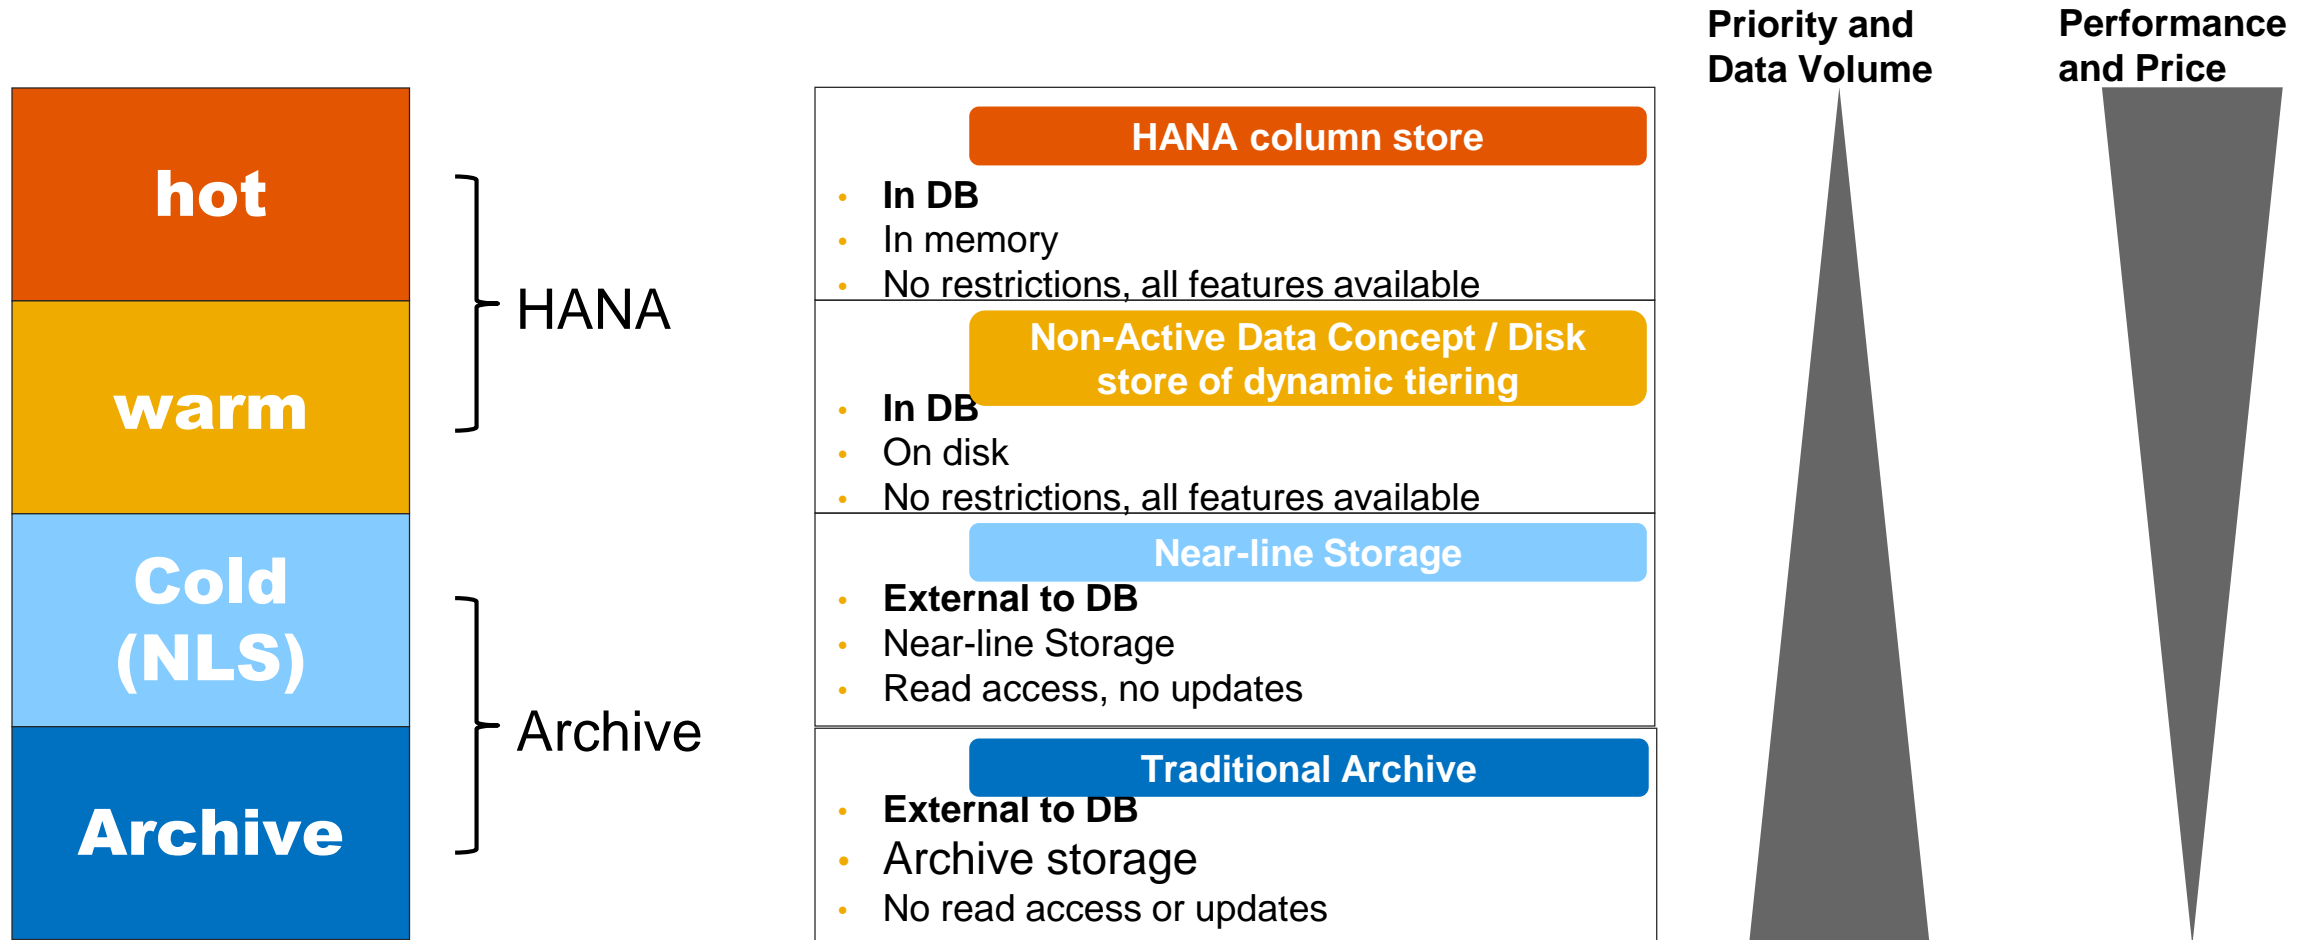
hot

warm

Cold (NLS)

Archive

HANA

Archive

HANA column store

- In DB
- In memory
- No restrictions, all features available

Non-Active Data Concept / Disk store of dynamic tiering

- In DB
- On disk
- No restrictions, all features available

Near-line Storage

- External to DB
- Near-line Storage
- Read access, no updates

Traditional Archive

- External to DB
- Archive storage
- No read access or updates

Priority and Data Volume

Performance and Price